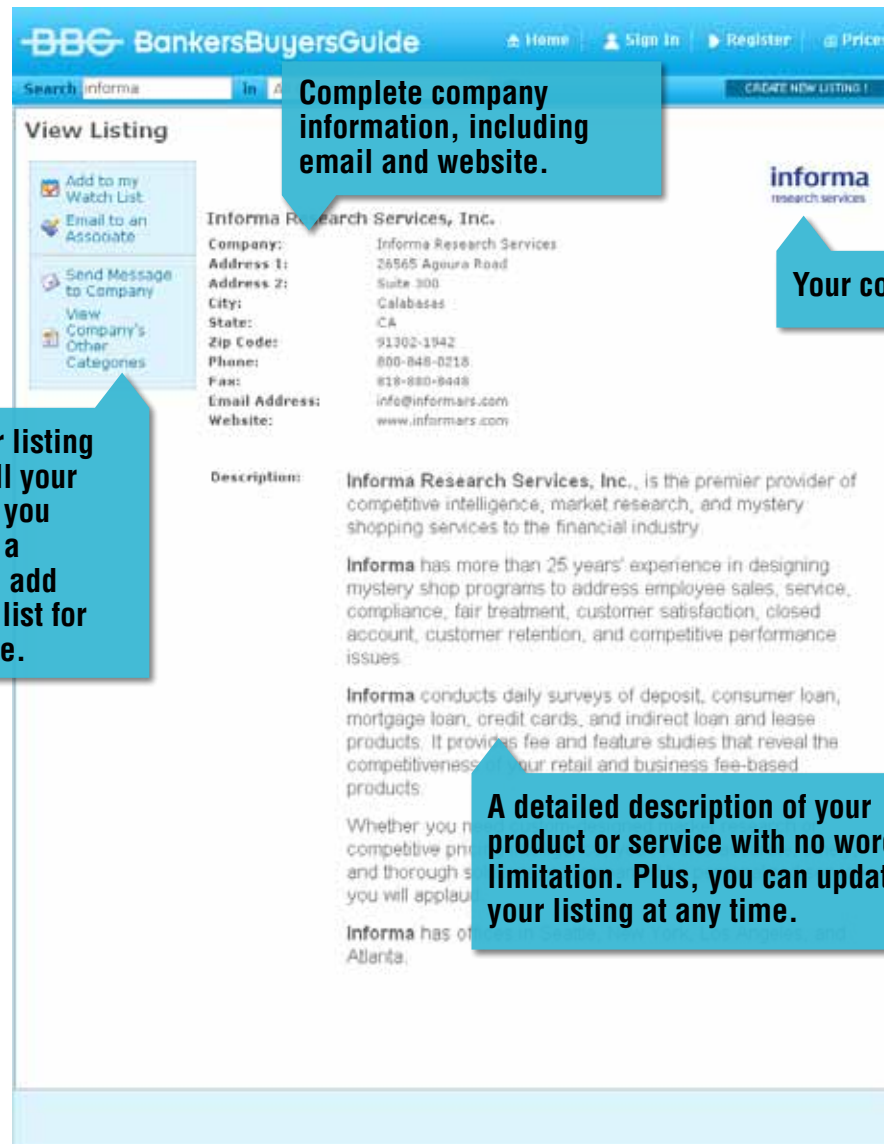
BBG BankersBuyersGuide Home Sign In Register Price

Search informa In A

CREATE NEW LISTING !

View Listing

Complete company information, including email and website.

Add to my Watch List

Email to an Associate

Send Message to Company

View Company's Other Categories

informa research services

Your co

Informa R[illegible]earch Services, Inc.

| | |
|---|---|
| Company: | Informa Research Services |
| Address 1: | 26565 Agoura Road |
| Address 2: | Suite 300 |
| City: | Calabasas |
| State: | CA |
| Zip Code: | 91302-1942 |
| Phone: | 800-848-0218 |
| Fax: | 818-880-8448 |
| Email Address: | info@informars.com |
| Website: | www.informars.com |

r listing ll your you a add list for e.

Description: Informa Research Services, Inc., is the premier provider of competitive intelligence, market research, and mystery shopping services to the financial industry.

Informa has more than 25 years' experience in designing mystery shop programs to address employee sales, service, compliance, fair treatment, customer satisfaction, closed account, customer retention, and competitive performance issues.

Informa conducts daily surveys of deposit, consumer loan, mortgage loan, credit cards, and indirect loan and lease products. It provid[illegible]s fee and feature studies that reveal the competitiveness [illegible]ur retail and business fee-based products.

Whether you n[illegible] competitive pr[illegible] and thorough s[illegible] you will applau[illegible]

Informa has o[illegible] Atlanta.

A detailed description of your product or service with no wor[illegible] limitation. Plus, you can updat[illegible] your listing at any time.